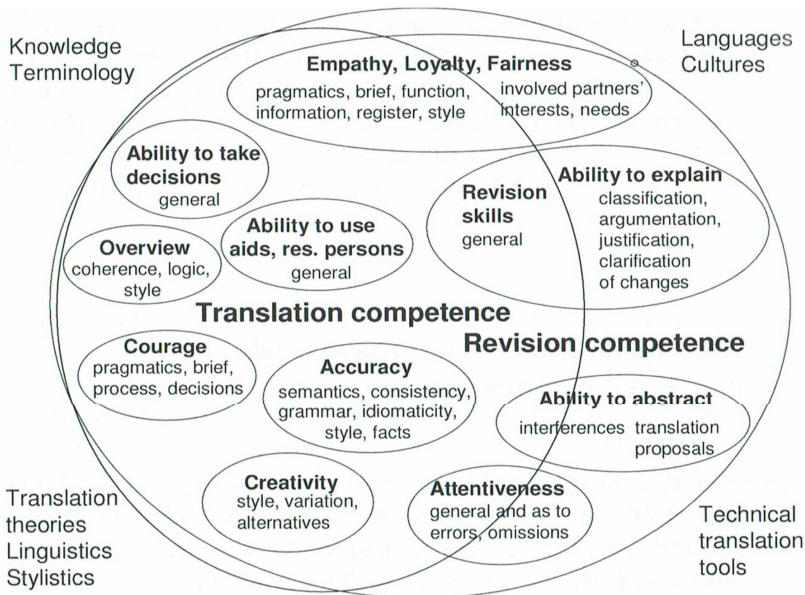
Knowledge
Terminology

Languages
Cultures

Empathy, Loyalty, Fairness
pragmatics, brief, function, information, register, style
involved partners' interests, needs

Ability to take decisions
general

Ability to use aids, res. persons
general

Overview
coherence, logic, style

Revision skills
general

Ability to explain
classification, argumentation, justification, clarification of changes

Translation competence

Revision competence

Courage
pragmatics, brief, process, decisions

Accuracy
semantics, consistency, grammar, idiomaticity, style, facts

Ability to abstract
interferences translation proposals

Creativity
style, variation, alternatives

Attentiveness
general and as to errors, omissions

Translation
theories
Linguistics
Stylistics

Technical
translation
tools